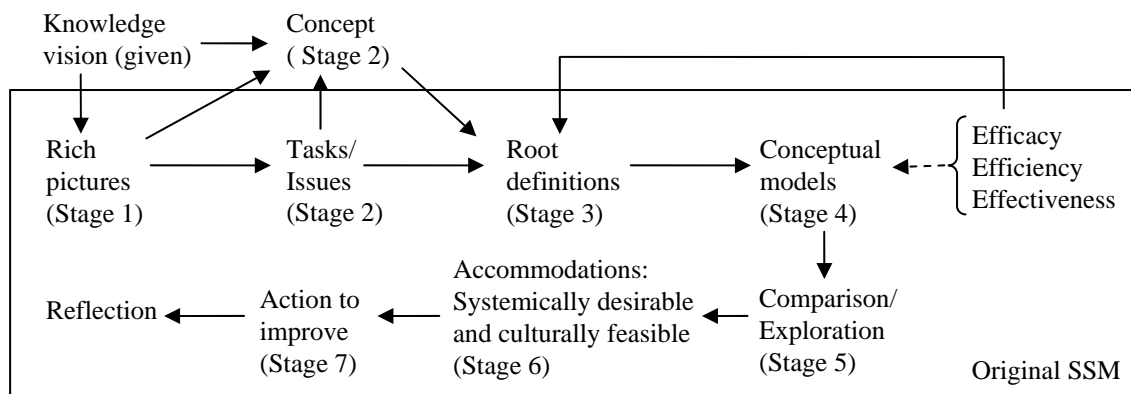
Knowledge vision (given)

Concept ( Stage 2)

Rich pictures (Stage 1)

Tasks/ Issues (Stage 2)

Root definitions (Stage 3)

Conceptual models (Stage 4)

Efficacy
Efficiency
Effectiveness

Comparison/ Exploration (Stage 5)

Accommodations: Systemically desirable and culturally feasible (Stage 6)

Action to improve (Stage 7)

Reflection

Original SSM